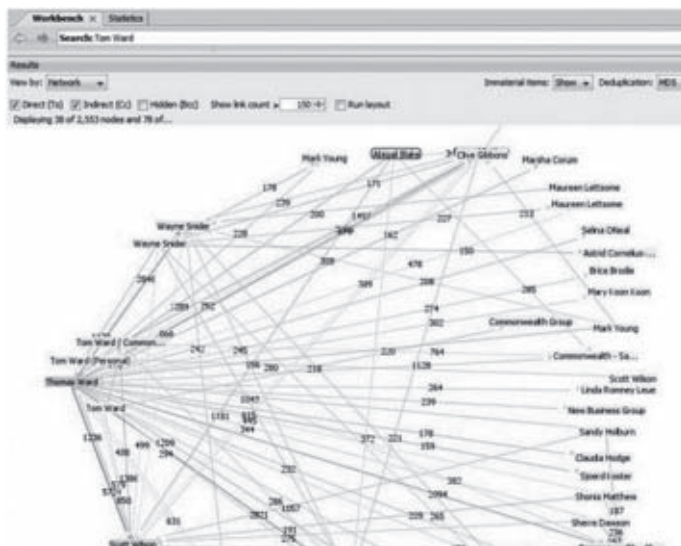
Workbench × Statistics

Search: Tom Ward

Results

View by: Network

Immaterial items: Show Deduplication: MD5

Direct (To) Indirect (Cc) Hidden (Bcc) Show link count ≥ 150 Run layout

Displaying 38 of 2,553 nodes and 78 of...

Mark Young

Abigail Blake

Clive Gibbons

Marsha Corum

Maureen Lettsome

Maureen Lettsome

Selina ONeal

Astrid Cornelius

Brice Brodie

Mary Koon Koon

Wayne Snider

Wayne Snider

Commonwealth Group

Mark Young

Tom Ward | Common...

Tom Ward (Personal)

Commonwealth - Sa...

Thomas Ward

Scott Wilson

Linda Romney Lewe

Tom Ward

New Business Group

Sandy Holburn

Claudia Hodge

Sperd Foster

Shonia Matthews

Sherra Dawson

Scott Wilson

178

175

229

200

1457

227

233

228

379

162

150

309

478

2846

589

208

285

1289

752

274

382

868

242

245

210

764

1128

359

280

218

264

239

1045

1181

344

1338

499

1299

294

372

221

178

159

232

382

2094

229

265

187

239

631

288

1057

2821

272

276

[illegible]